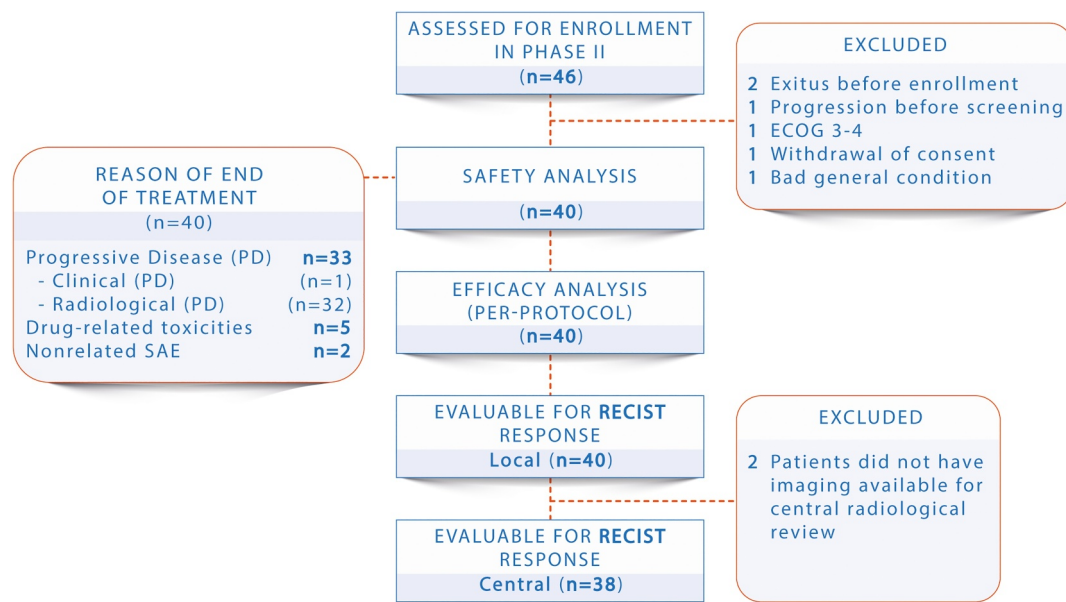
ASSESSED FOR ENROLLMENT IN PHASE II
(n=46)

EXCLUDED

2 Exitus before enrollment
1 Progression before screening
1 ECOG 3-4
1 Withdrawal of consent
1 Bad general condition

REASON OF END OF TREATMENT
(n=40)

Progressive Disease (PD) n=33
- Clinical (PD) (n=1)
- Radiological (PD) (n=32)
Drug-related toxicities n=5
Nonrelated SAE n=2

SAFETY ANALYSIS
(n=40)

EFFICACY ANALYSIS (PER-PROTOCOL)
(n=40)

EVALUABLE FOR RECIST RESPONSE
Local (n=40)

EXCLUDED

2 Patients did not have imaging available for central radiological review

EVALUABLE FOR RECIST RESPONSE
Central (n=38)